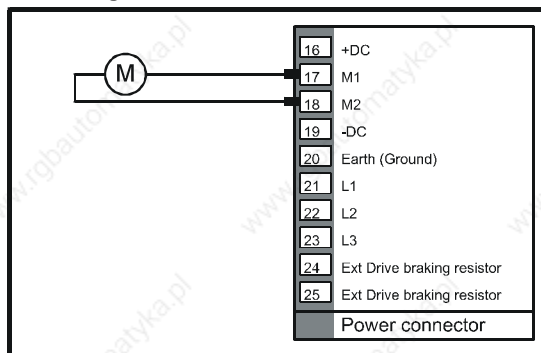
M

| | |
|---|---|
| 16 | +DC |
| 17 | M1 |
| 18 | M2 |
| 19 | -DC |
| 20 | Earth (Ground) |
| 21 | L1 |
| 22 | L2 |
| 23 | L3 |
| 24 | Ext Drive braking resistor |
| 25 | Ext Drive braking resistor |
| | Power connector |

www.rgbautomatyka.pl